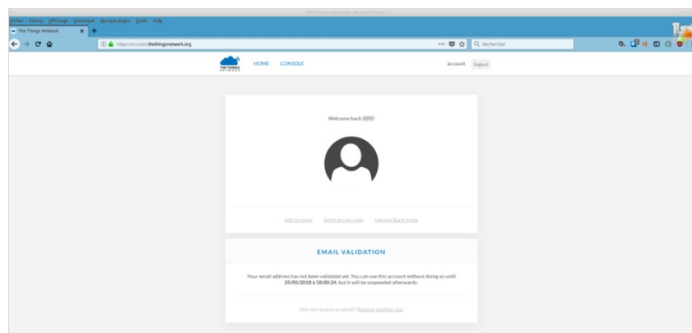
The Things Network - Mozilla Firefox
Fichier Édition Affichage Historique Marque-pages Outils Aide
The Things Network
https://account.thethingsnetwork.org
Rechercher
THE THINGS NETWORK
HOME CONSOLE
account Logout
Welcome back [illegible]
Edit account Revoke access codes Request Beta invite
EMAIL VALIDATION
Your email address has not been validated yet. You can use this account without doing so until 25/05/2018 à 18:00:24, but it will be suspended afterwards.
Did not receive an email? Request another one